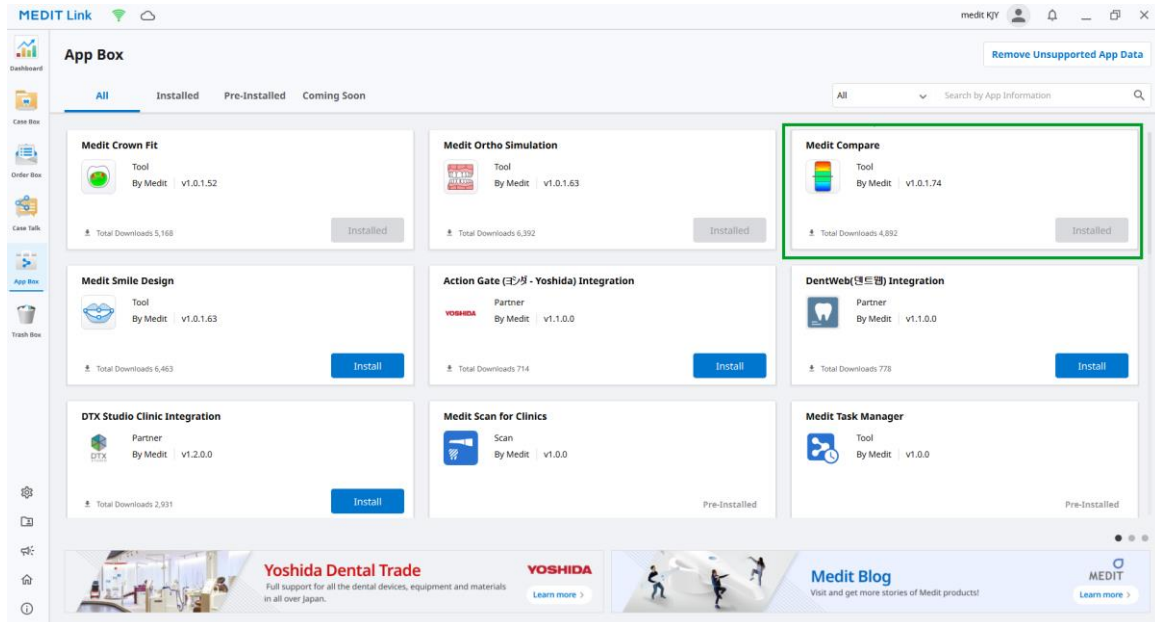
MEDIT Link

medit KJY

Dashboard
Case Box
Order Box
Case Talk
App Box
Trash Box

App Box

Remove Unsupported App Data

All Installed Pre-Installed Coming Soon

All

Search by App Information

Medit Crown Fit
Tool
By Medit | v1.0.1.52
Total Downloads 5,168
Installed

Medit Ortho Simulation
Tool
By Medit | v1.0.1.63
Total Downloads 6,392
Installed

Medit Compare
Tool
By Medit | v1.0.1.74
Total Downloads 4,892
Installed

Medit Smile Design
Tool
By Medit | v1.0.1.63
Total Downloads 6,463
Install

Action Gate (ヨシダ - Yoshida) Integration
YOSHIDA
Partner
By Medit | v1.1.0.0
Total Downloads 714
Install

DentWeb(덴트웹) Integration
Partner
By Medit | v1.1.0.0
Total Downloads 778
Install

DTX Studio Clinic Integration
DTX
Partner
By Medit | v1.2.0.0
Total Downloads 2,931
Install

Medit Scan for Clinics
Scan
By Medit | v1.0.0
Pre-Installed

Medit Task Manager
Tool
By Medit | v1.0.0
Pre-Installed

Yoshida Dental Trade
Full support for all the dental devices, equipment and materials in all over Japan.
YOSHIDA
Learn more >

Medit Blog
Visit and get more stories of Medit products!
MEDIT
Learn more >